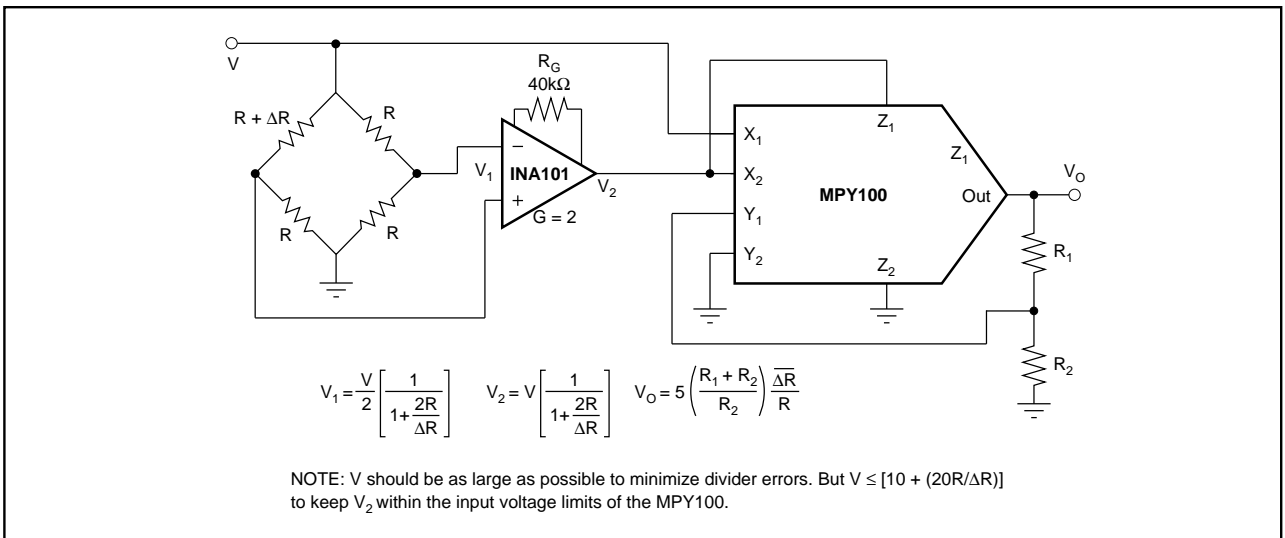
V

$R + \Delta R$

R

R

R

$R_G$
40kΩ

–

+

$V_1$

INA101

G = 2

$V_2$

$X_1$

$X_2$

$Y_1$

$Y_2$

$Z_1$

$Z_1$

MPY100

Out

$Z_2$

$V_O$

$R_1$

$R_2$

$V_1 = \frac{V}{2}\left[\frac{1}{1+\frac{2R}{\Delta R}}\right]$ $V_2 = V\left[\frac{1}{1+\frac{2R}{\Delta R}}\right]$ $V_O = 5\left(\frac{R_1 + R_2}{R_2}\right)\frac{\overline{\Delta R}}{R}$

NOTE: V should be as large as possible to minimize divider errors. But $V \leq [10 + (20R/\Delta R)]$ to keep $V_2$ within the input voltage limits of the MPY100.